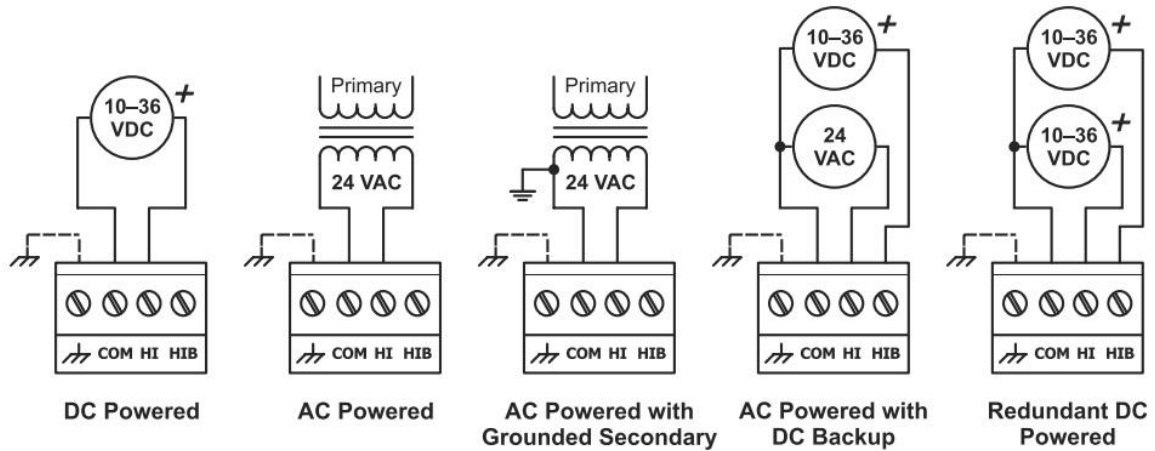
10–36 VDC +

COM HI HIB

DC Powered

Primary

24 VAC

COM HI HIB

AC Powered

Primary

24 VAC

COM HI HIB

AC Powered with Grounded Secondary

10–36 VDC +

24 VAC

COM HI HIB

AC Powered with DC Backup

10–36 VDC +

10–36 VDC +

COM HI HIB

Redundant DC Powered